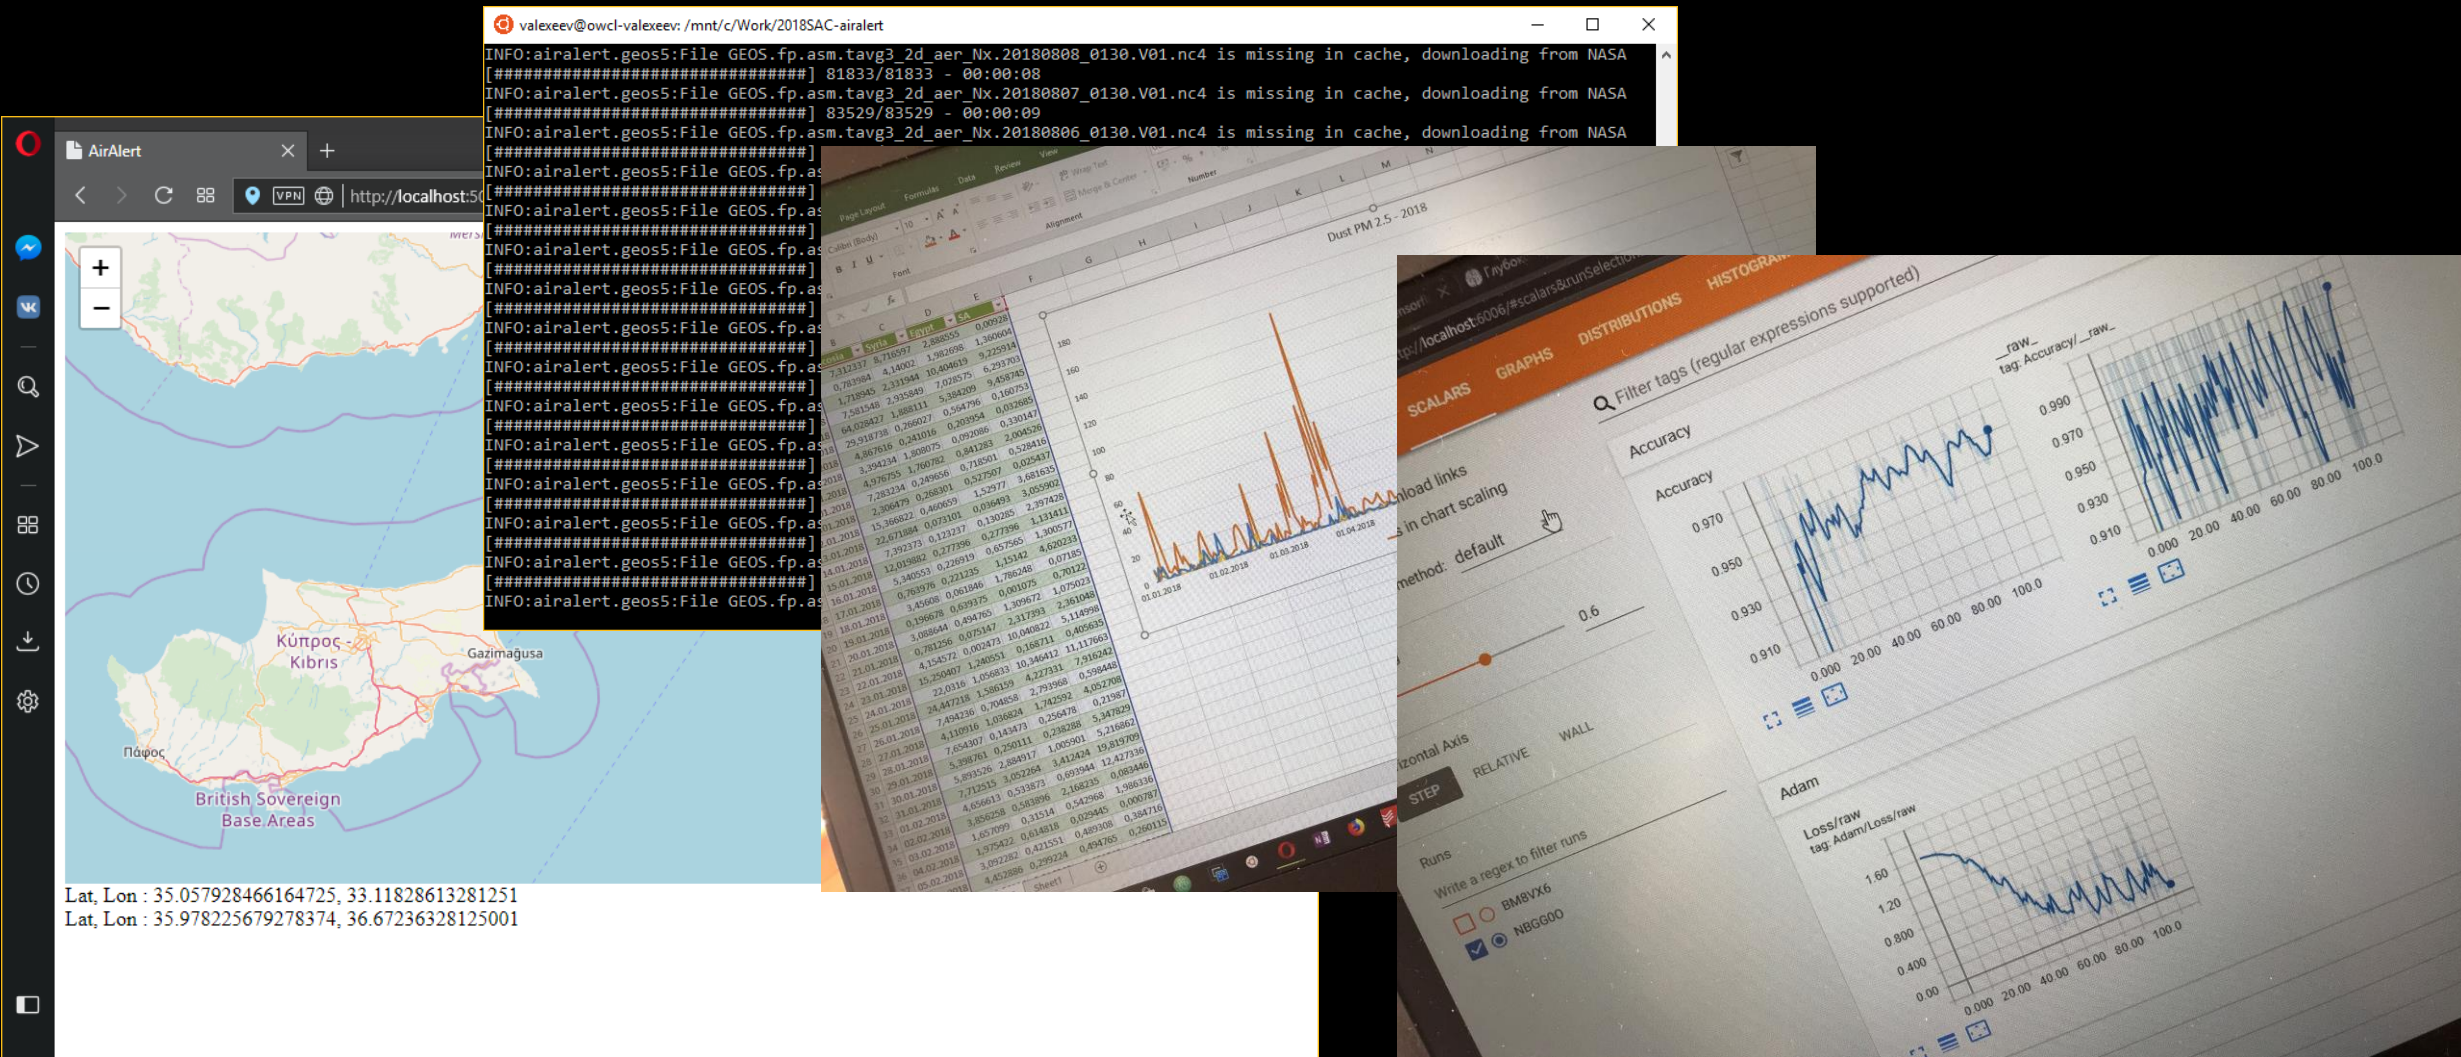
valexeev@owcl-valexeev: /mnt/c/Work/2018SAC-airalert

INFO:airalert.geos5:File GEOS.fp.asm.tavg3_2d_aer_Nx.20180808_0130.V01.nc4 is missing in cache, downloading from NASA
[##############################] 81833/81833 - 00:00:08
INFO:airalert.geos5:File GEOS.fp.asm.tavg3_2d_aer_Nx.20180807_0130.V01.nc4 is missing in cache, downloading from NASA
[##############################] 83529/83529 - 00:00:09
INFO:airalert.geos5:File GEOS.fp.asm.tavg3_2d_aer_Nx.20180806_0130.V01.nc4 is missing in cache, downloading from NASA
[##############################]
INFO:airalert.geos5:File GEOS.fp.as
[##############################]
INFO:airalert.geos5:File GEOS.fp.as
[##############################]
INFO:airalert.geos5:File GEOS.fp.as
[##############################]
INFO:airalert.geos5:File GEOS.fp.as
[##############################]
INFO:airalert.geos5:File GEOS.fp.as
[##############################]
INFO:airalert.geos5:File GEOS.fp.as
[##############################]
INFO:airalert.geos5:File GEOS.fp.as
[##############################]
INFO:airalert.geos5:File GEOS.fp.as
[##############################]
INFO:airalert.geos5:File GEOS.fp.as
[##############################]
INFO:airalert.geos5:File GEOS.fp.as
[##############################]
INFO:airalert.geos5:File GEOS.fp.as
[##############################]
INFO:airalert.geos5:File GEOS.fp.as

AirAlert
http://localhost:5

+
−
Κύπρος - Kıbrıs
Gazimağusa
Πάφος
British Sovereign Base Areas

Lat, Lon : 35.057928466164725, 33.11828613281251
Lat, Lon : 35.978225679278374, 36.67236328125001

Page Layout Formulas Data Review View
Wrap Text
Merge & Center
Number
Alignment
Font
Dust PM 2.5 - 2018
Syria Egypt SA
01.01.2018 01.02.2018 01.03.2018 01.04.2018
Sheet1

localhost:6006/#scalars&runSelection
SCALARS GRAPHS DISTRIBUTIONS HISTOGRAMS
Filter tags (regular expressions supported)
load links
in chart scaling
method: default
0.6
Accuracy
Accuracy
__raw__
tag: Accuracy/__raw__
0.970 0.950 0.930 0.910
0.000 20.00 40.00 60.00 80.00 100.0
0.990 0.970 0.950 0.930 0.910
zontal Axis
STEP RELATIVE WALL
Runs
Write a regex to filter runs
BM8VX6
NBGG0O
Adam
Loss/raw
tag: Adam/Loss/raw
1.60 1.20 0.800 0.400 0.00
0.000 20.00 40.00 60.00 80.00 100.0